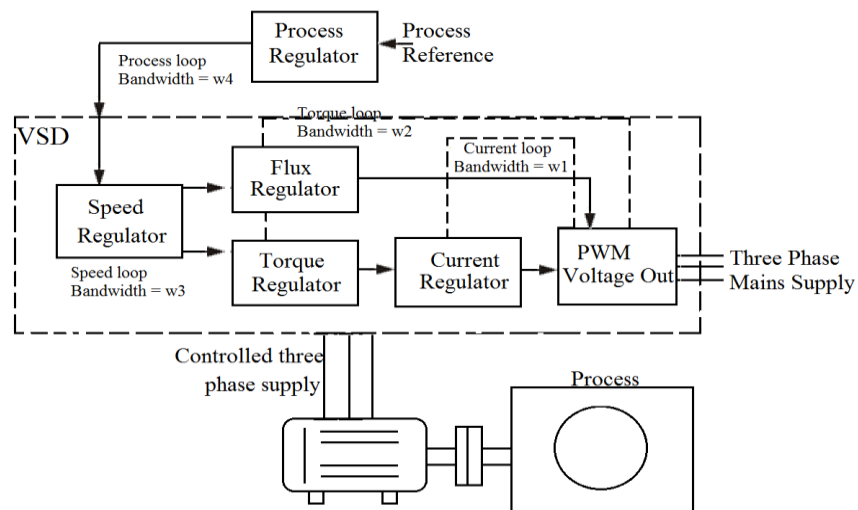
Process Regulator

Process Reference

Process loop
Bandwidth = w4

Torque loop
Bandwidth = w2

VSD

Current loop
Bandwidth = w1

Flux Regulator

Speed Regulator

PWM Voltage Out

Three Phase Mains Supply

Torque Regulator

Current Regulator

Speed loop
Bandwidth = w3

Controlled three phase supply

Process